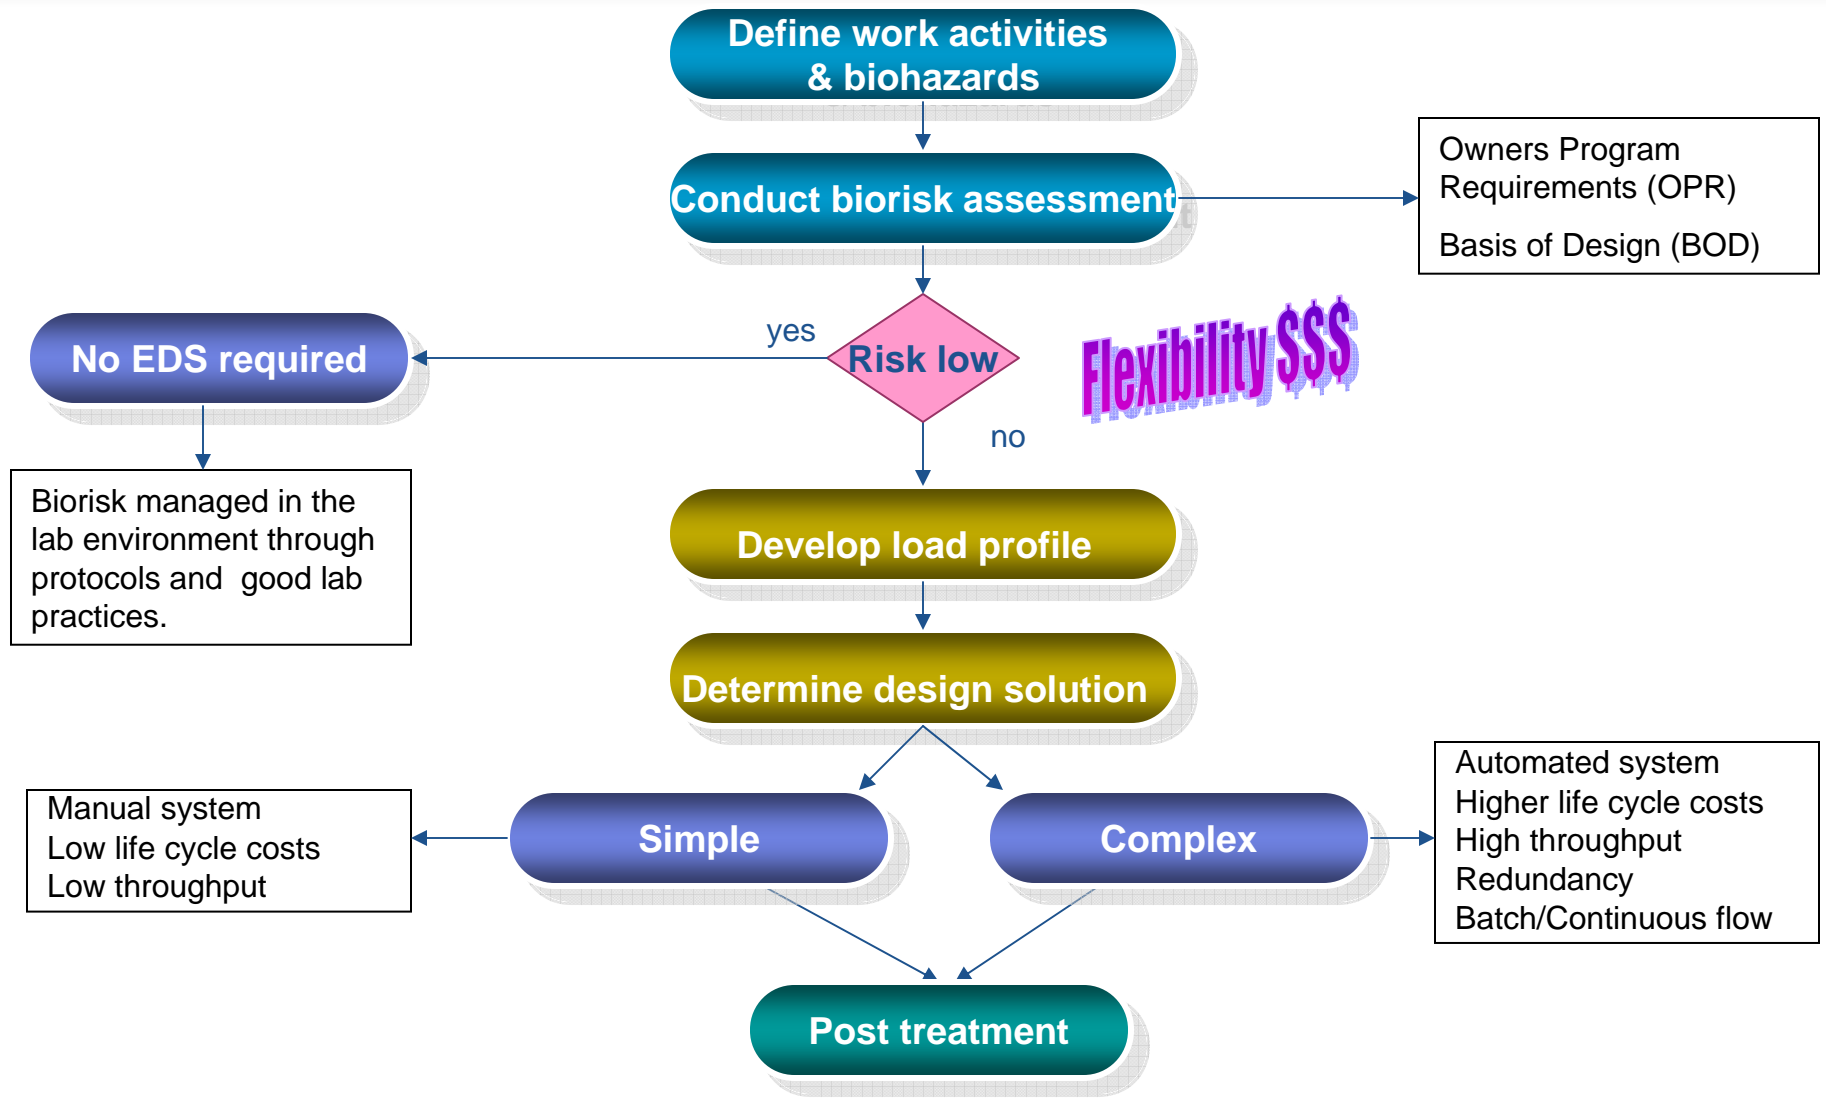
Define work activities & biohazards

Conduct biorisk assessment

Owners Program Requirements (OPR)

Basis of Design (BOD)

yes

Risk low

no

No EDS required

Flexibility $$$

Biorisk managed in the lab environment through protocols and good lab practices.

Develop load profile

Determine design solution

Manual system
Low life cycle costs
Low throughput

Simple

Complex

Automated system
Higher life cycle costs
High throughput
Redundancy
Batch/Continuous flow

Post treatment